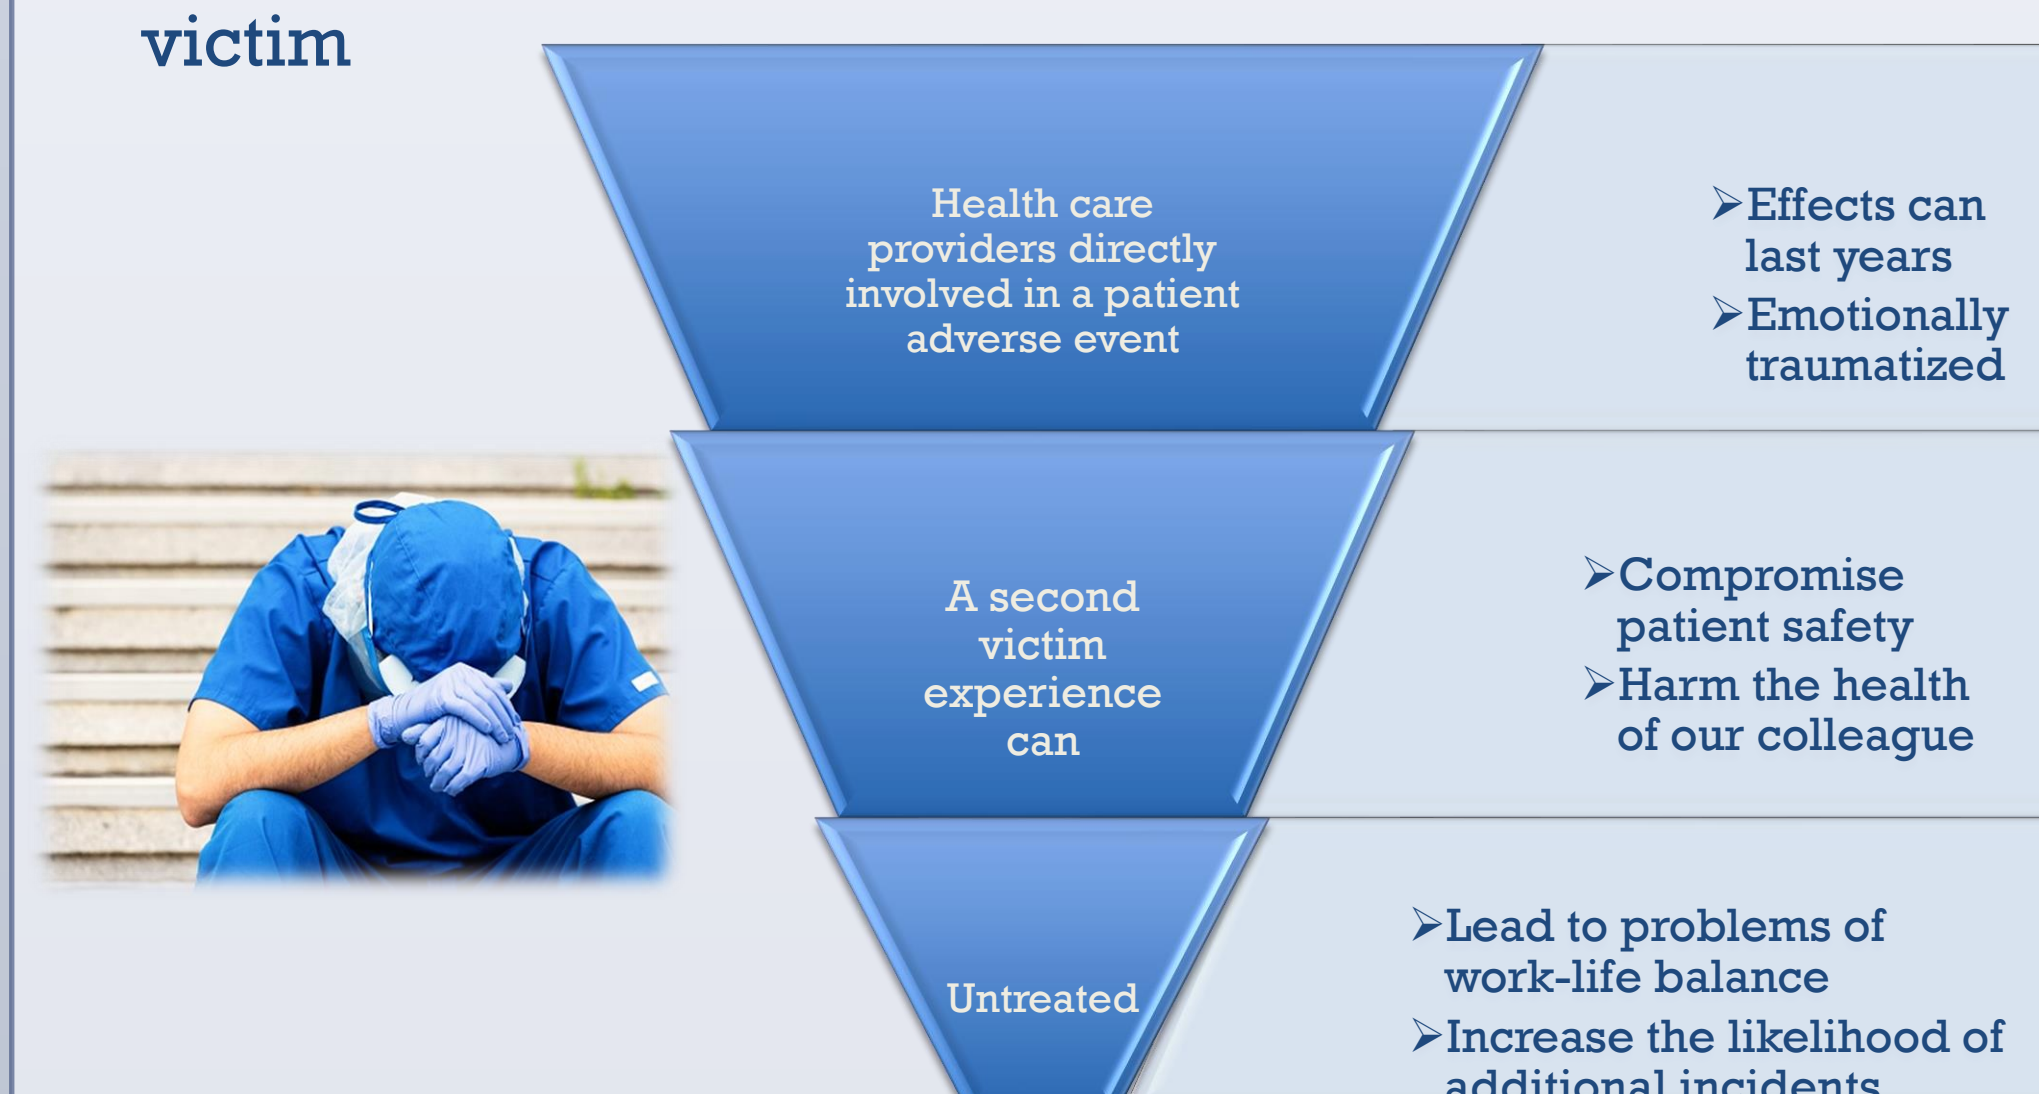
victim

Health care providers directly involved in a patient adverse event

➢Effects can last years
➢Emotionally traumatized

A second victim experience can

➢Compromise patient safety
➢Harm the health of our colleague

Untreated

➢Lead to problems of work-life balance
➢Increase the likelihood of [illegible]